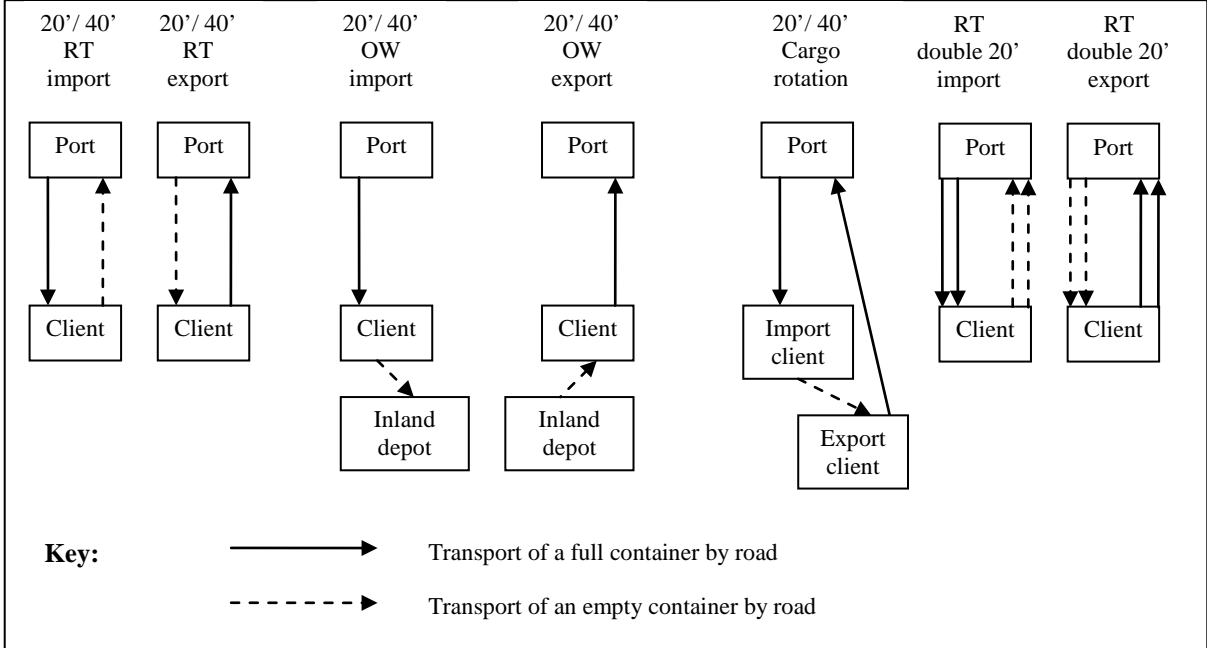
20'/ 40' RT import

20'/ 40' RT export

20'/ 40' OW import

20'/ 40' OW export

20'/ 40' Cargo rotation

RT double 20' import

RT double 20' export

Port

Client

Port

Client

Port

Client

Inland depot

Port

Client

Inland depot

Port

Import client

Export client

Port

Client

Port

Client

Key:

Transport of a full container by road

Transport of an empty container by road